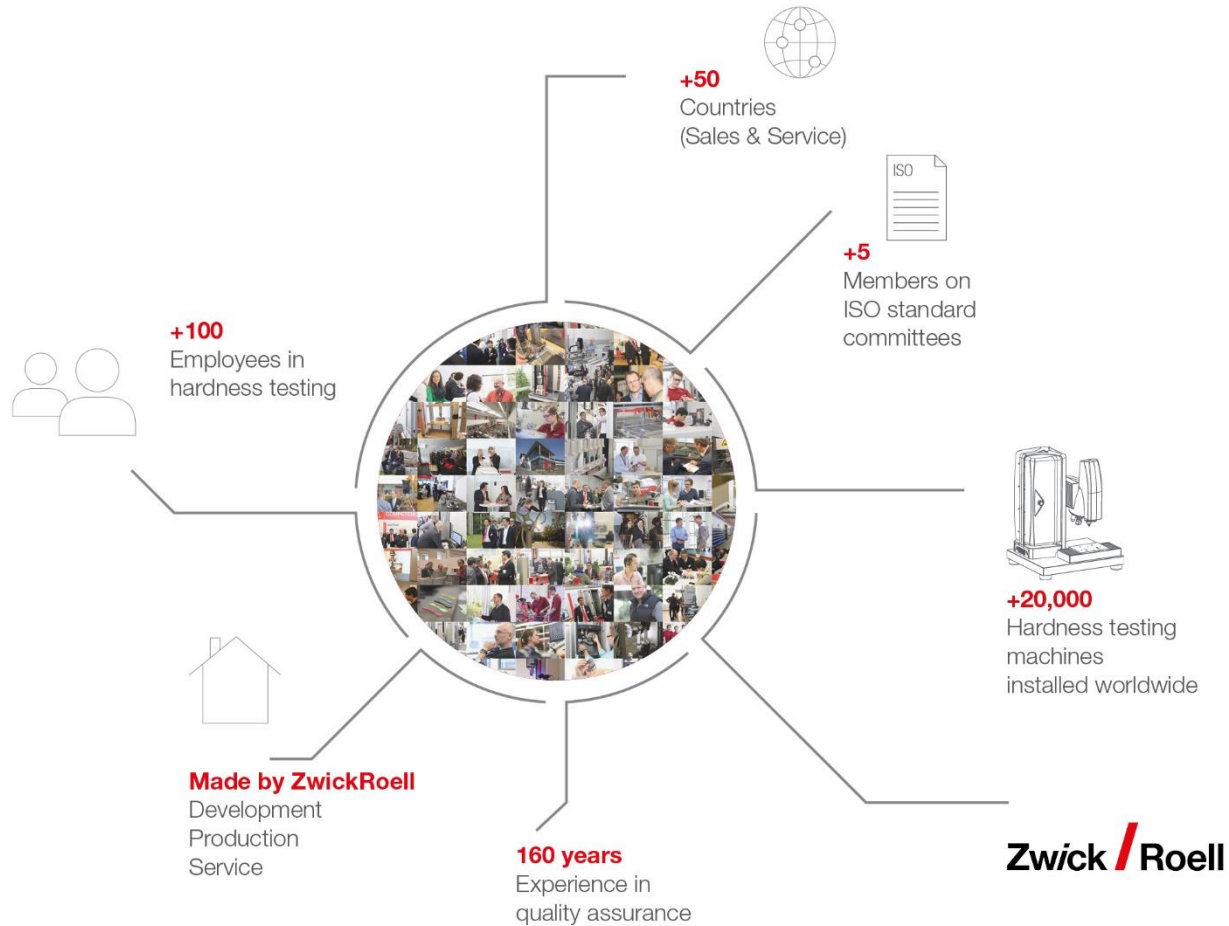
+50
Countries
(Sales & Service)

ISO

+5
Members on
ISO standard
committees

+100
Employees in
hardness testing

+20,000
Hardness testing
machines
installed worldwide

Made by ZwickRoell
Development
Production
Service

160 years
Experience in
quality assurance

Zwick Roell